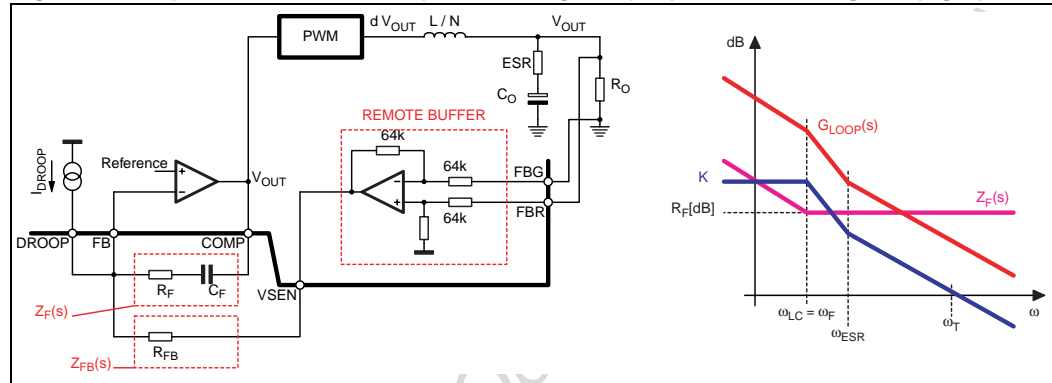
PWM
d $V_{OUT}$
L / N
$V_{OUT}$
ESR
$C_O$
$R_O$
REMOTE BUFFER
64k
64k
64k
FBG
FBR
Reference
$I_{DROOP}$
$V_{OUT}$
DROOP
FB
COMP
VSEN
$R_F$
$C_F$
$Z_F(s)$
$R_{FB}$
$Z_{FB}(s)$

dB
$G_{LOOP}(s)$
K
$Z_F(s)$
$R_F$[dB]
$\omega_{LC} = \omega_F$
$\omega_{ESR}$
$\omega_T$
$\omega$